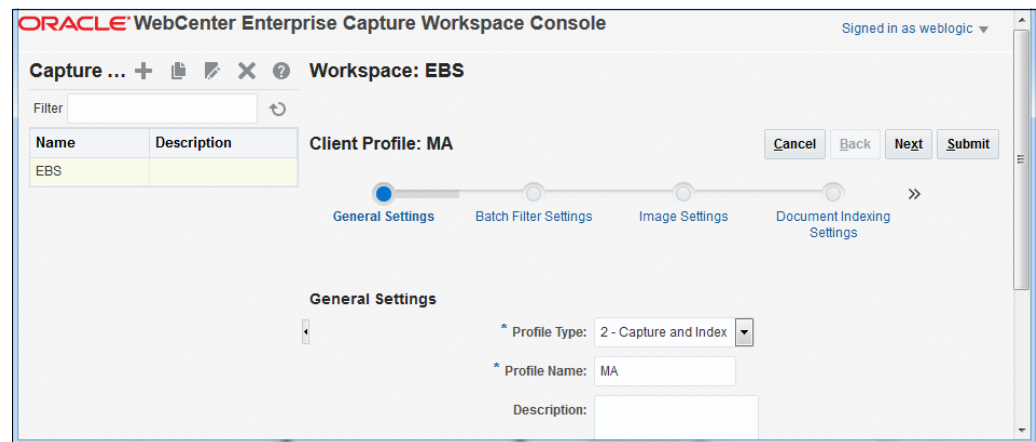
ORACLE WebCenter Enterprise Capture Workspace Console

Signed in as weblogic

Capture ...

Filter

| Name | Description |
|---|---|
| EBS | |

Workspace: EBS

Client Profile: MA

Cancel Back Next Submit

General Settings
Batch Filter Settings
Image Settings
Document Indexing Settings

»

General Settings

* Profile Type: 2 - Capture and Index

* Profile Name: MA

Description: